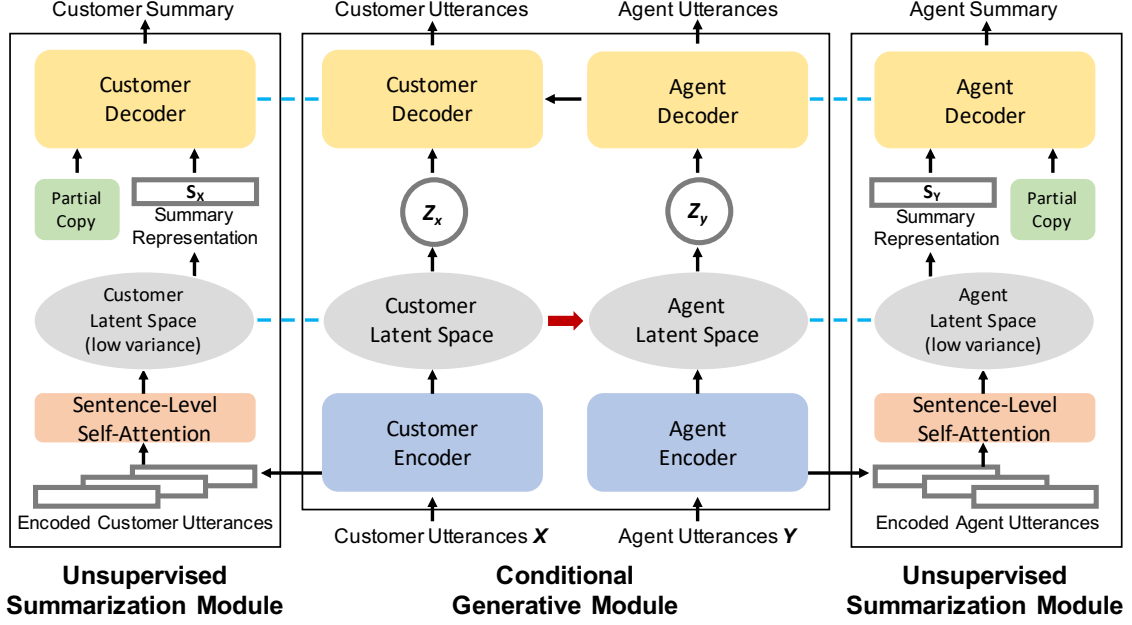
Customer Summary

Customer Decoder

Partial Copy

$S_X$
Summary Representation

Customer Latent Space (low variance)

Sentence-Level Self-Attention

Encoded Customer Utterances

Unsupervised Summarization Module

Customer Utterances

Customer Decoder

$Z_x$

Customer Latent Space

Customer Encoder

Customer Utterances $X$

Agent Utterances

Agent Decoder

$Z_y$

Agent Latent Space

Agent Encoder

Agent Utterances $Y$

Conditional Generative Module

Agent Summary

Agent Decoder

$S_Y$
Summary Representation

Partial Copy

Agent Latent Space (low variance)

Sentence-Level Self-Attention

Encoded Agent Utterances

Unsupervised Summarization Module